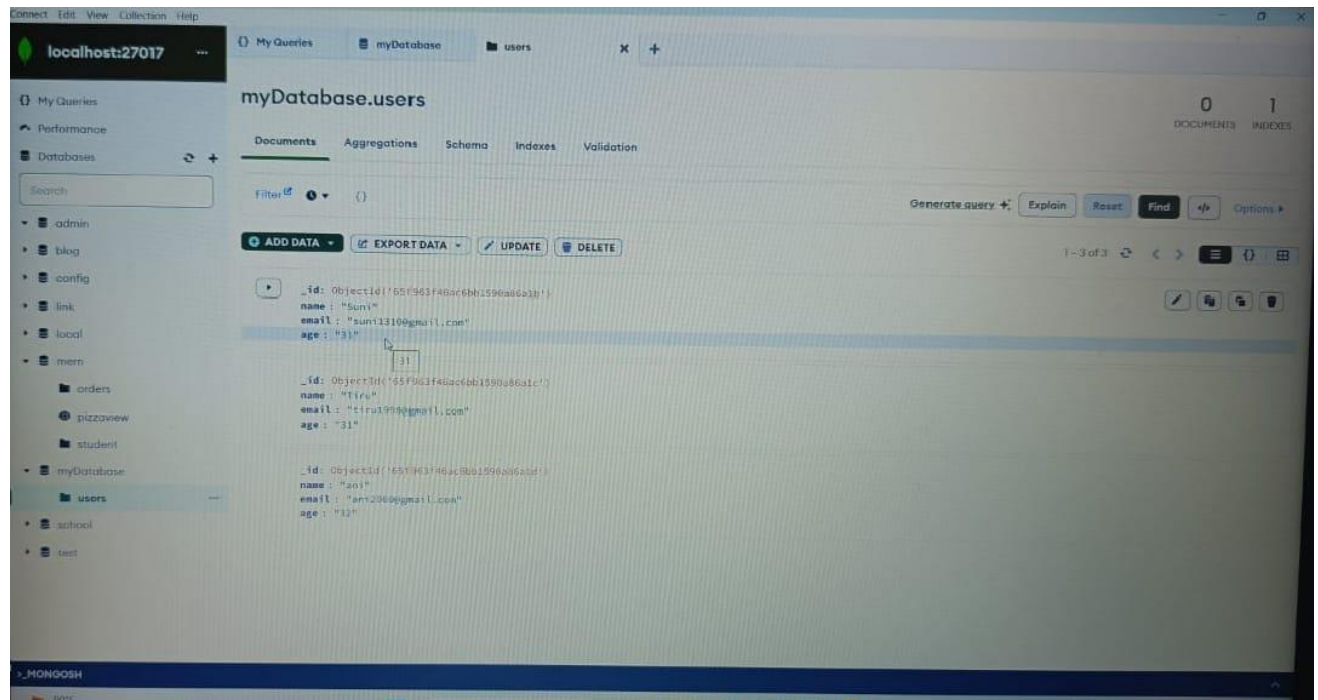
Connect Edit View Collection Help

localhost:27017 ...

{} My Queries
myDatabase
users

{} My Queries
Performance
Databases
Search
admin
blog
config
link
local
mern
orders
pizzaview
student
myDatabase
users
school
test

myDatabase.users

0 DOCUMENTS
1 INDEXES

Documents Aggregations Schema Indexes Validation

Filter {}

Generate query Explain Reset Find Options

ADD DATA EXPORT DATA UPDATE DELETE

1-3 of 3

_id: ObjectId('65f963f46ac6bb1590a86a1b')
name : "Suni"
email : "suni1310@gmail.com"
age : "31"

31

_id: ObjectId('65f963f46ac6bb1590a86a1c')
name : "Tiru"
email : "tiru1998@gmail.com"
age : "31"

_id: ObjectId('65f963f46ac6bb1590a86a1d')
name : "ani"
email : "ani2000@gmail.com"
age : "32"

>_MONGOSH